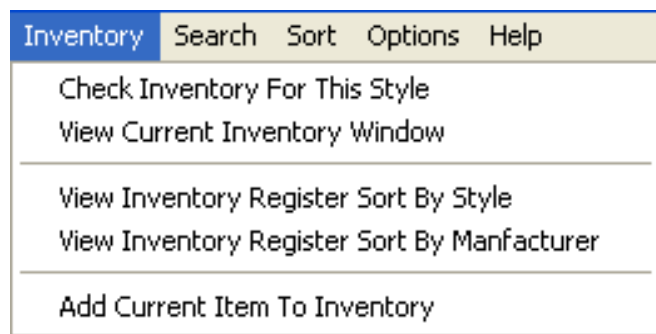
Inventory Search Sort Options Help

Check Inventory For This Style
View Current Inventory Window

View Inventory Register Sort By Style
View Inventory Register Sort By Manfacturer

Add Current Item To Inventory